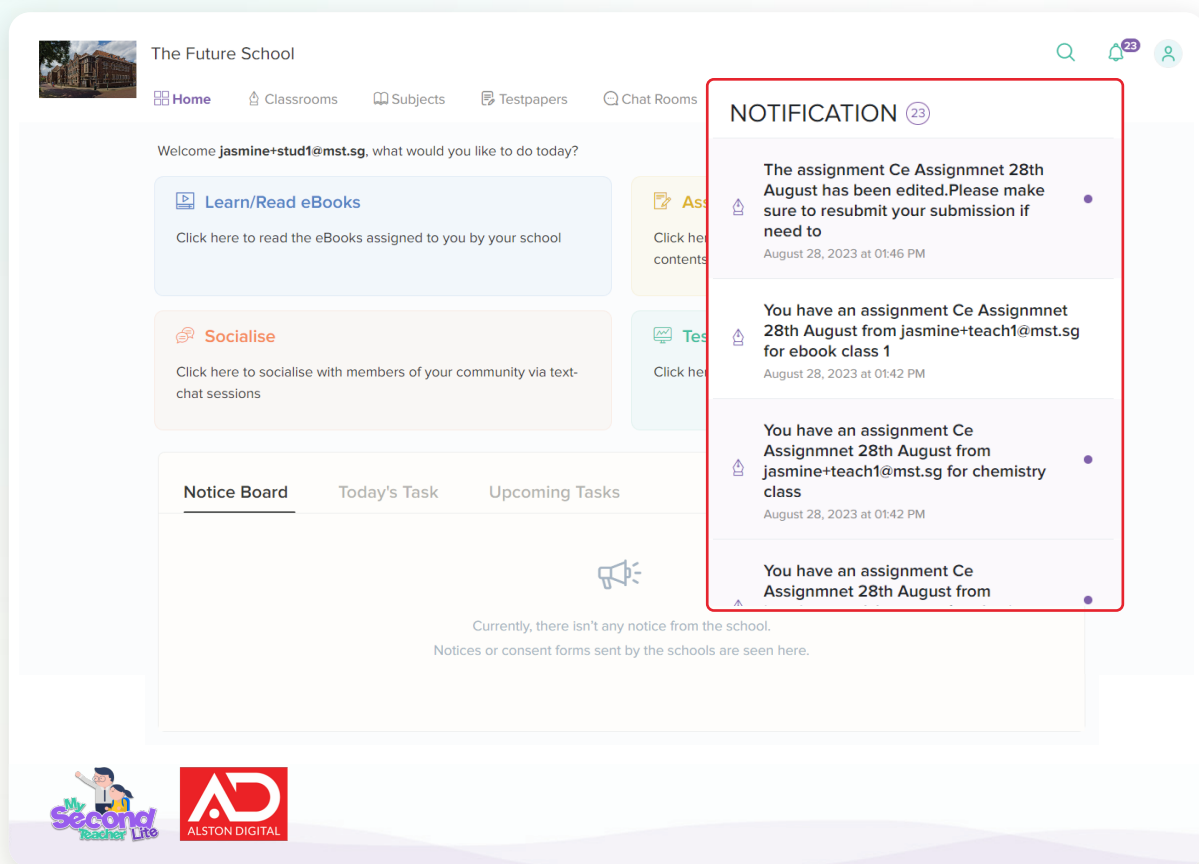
The Future School

23

Home Classrooms Subjects Testpapers Chat Rooms

Welcome **jasmine+stud1@mst.sg**, what would you like to do today?

Learn/Read eBooks

Click here to read the eBooks assigned to you by your school

Ass

Click he contents

Socialise

Click here to socialise with members of your community via text-chat sessions

Tes

Click he

Notice Board Today's Task Upcoming Tasks

Currently, there isn't any notice from the school.

Notices or consent forms sent by the schools are seen here.

NOTIFICATION 23

The assignment Ce Assignmnet 28th August has been edited.Please make sure to resubmit your submission if need to

August 28, 2023 at 01:46 PM

You have an assignment Ce Assignmnet 28th August from jasmine+teach1@mst.sg for ebook class 1

August 28, 2023 at 01:42 PM

You have an assignment Ce Assignmnet 28th August from jasmine+teach1@mst.sg for chemistry class

August 28, 2023 at 01:42 PM

You have an assignment Ce Assignmnet 28th August from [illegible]

My Second Teacher Lite

AD ALSTON DIGITAL